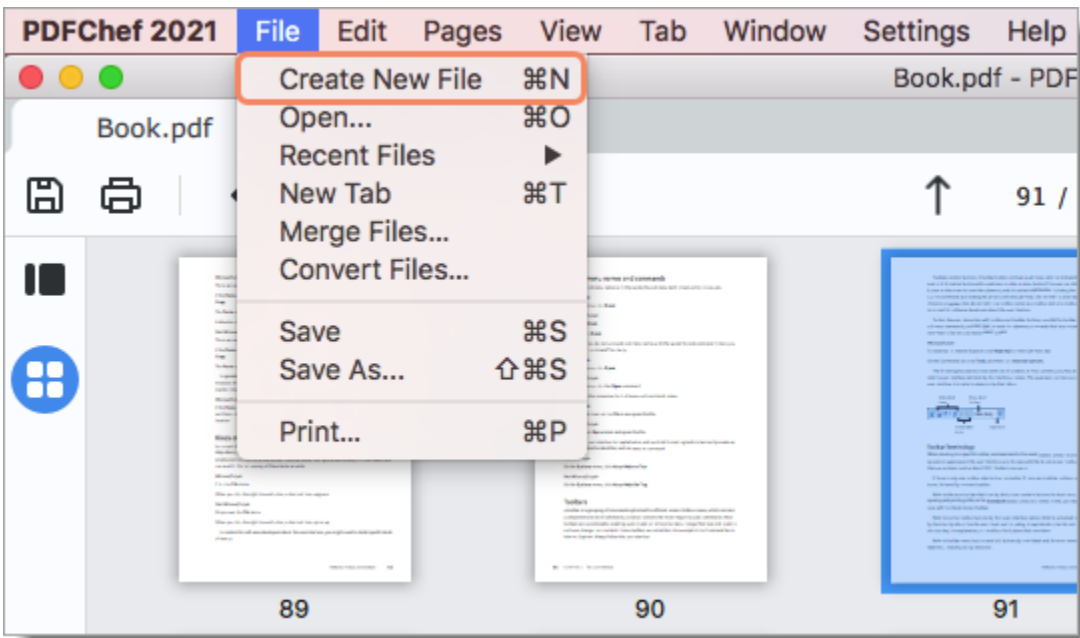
PDFChef 2021 File Edit Pages View Tab Window Settings Help

Book.pdf - PDF

Book.pdf

Create New File ⌘N
Open... ⌘O
Recent Files ▶
New Tab ⌘T
Merge Files...
Convert Files...
Save ⌘S
Save As... ⇧⌘S
Print... ⌘P

91 /

89

90

91